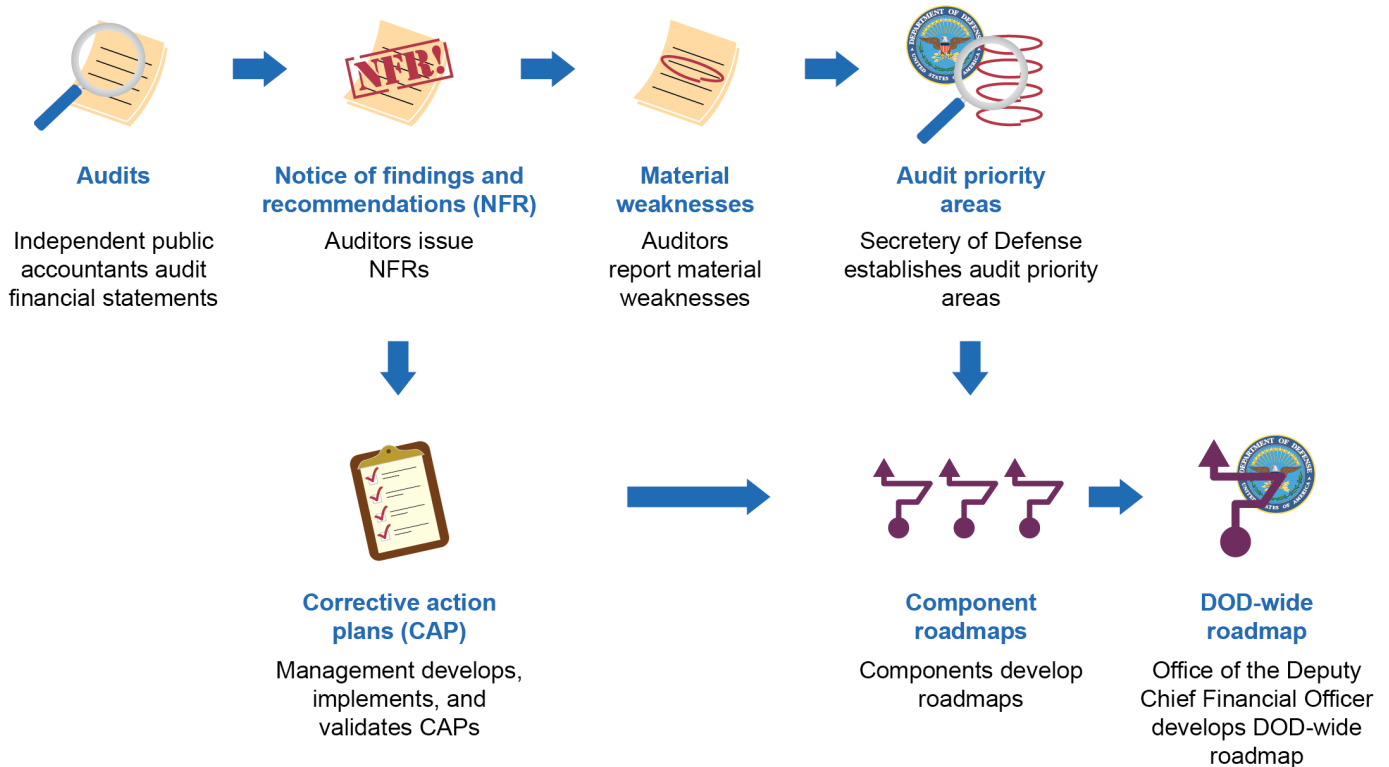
NFR!

Audits

Independent public accountants audit financial statements

Notice of findings and recommendations (NFR)

Auditors issue NFRs

Material weaknesses

Auditors report material weaknesses

DEPARTMENT OF DEFENSE UNITED STATES OF AMERICA

Audit priority areas

Secretery of Defense establishes audit priority areas

Corrective action plans (CAP)

Management develops, implements, and validates CAPs

Component roadmaps

Components develop roadmaps

DEPARTMENT OF DEFENSE UNITED STATES OF AMERICA

DOD-wide roadmap

Office of the Deputy Chief Financial Officer develops DOD-wide roadmap